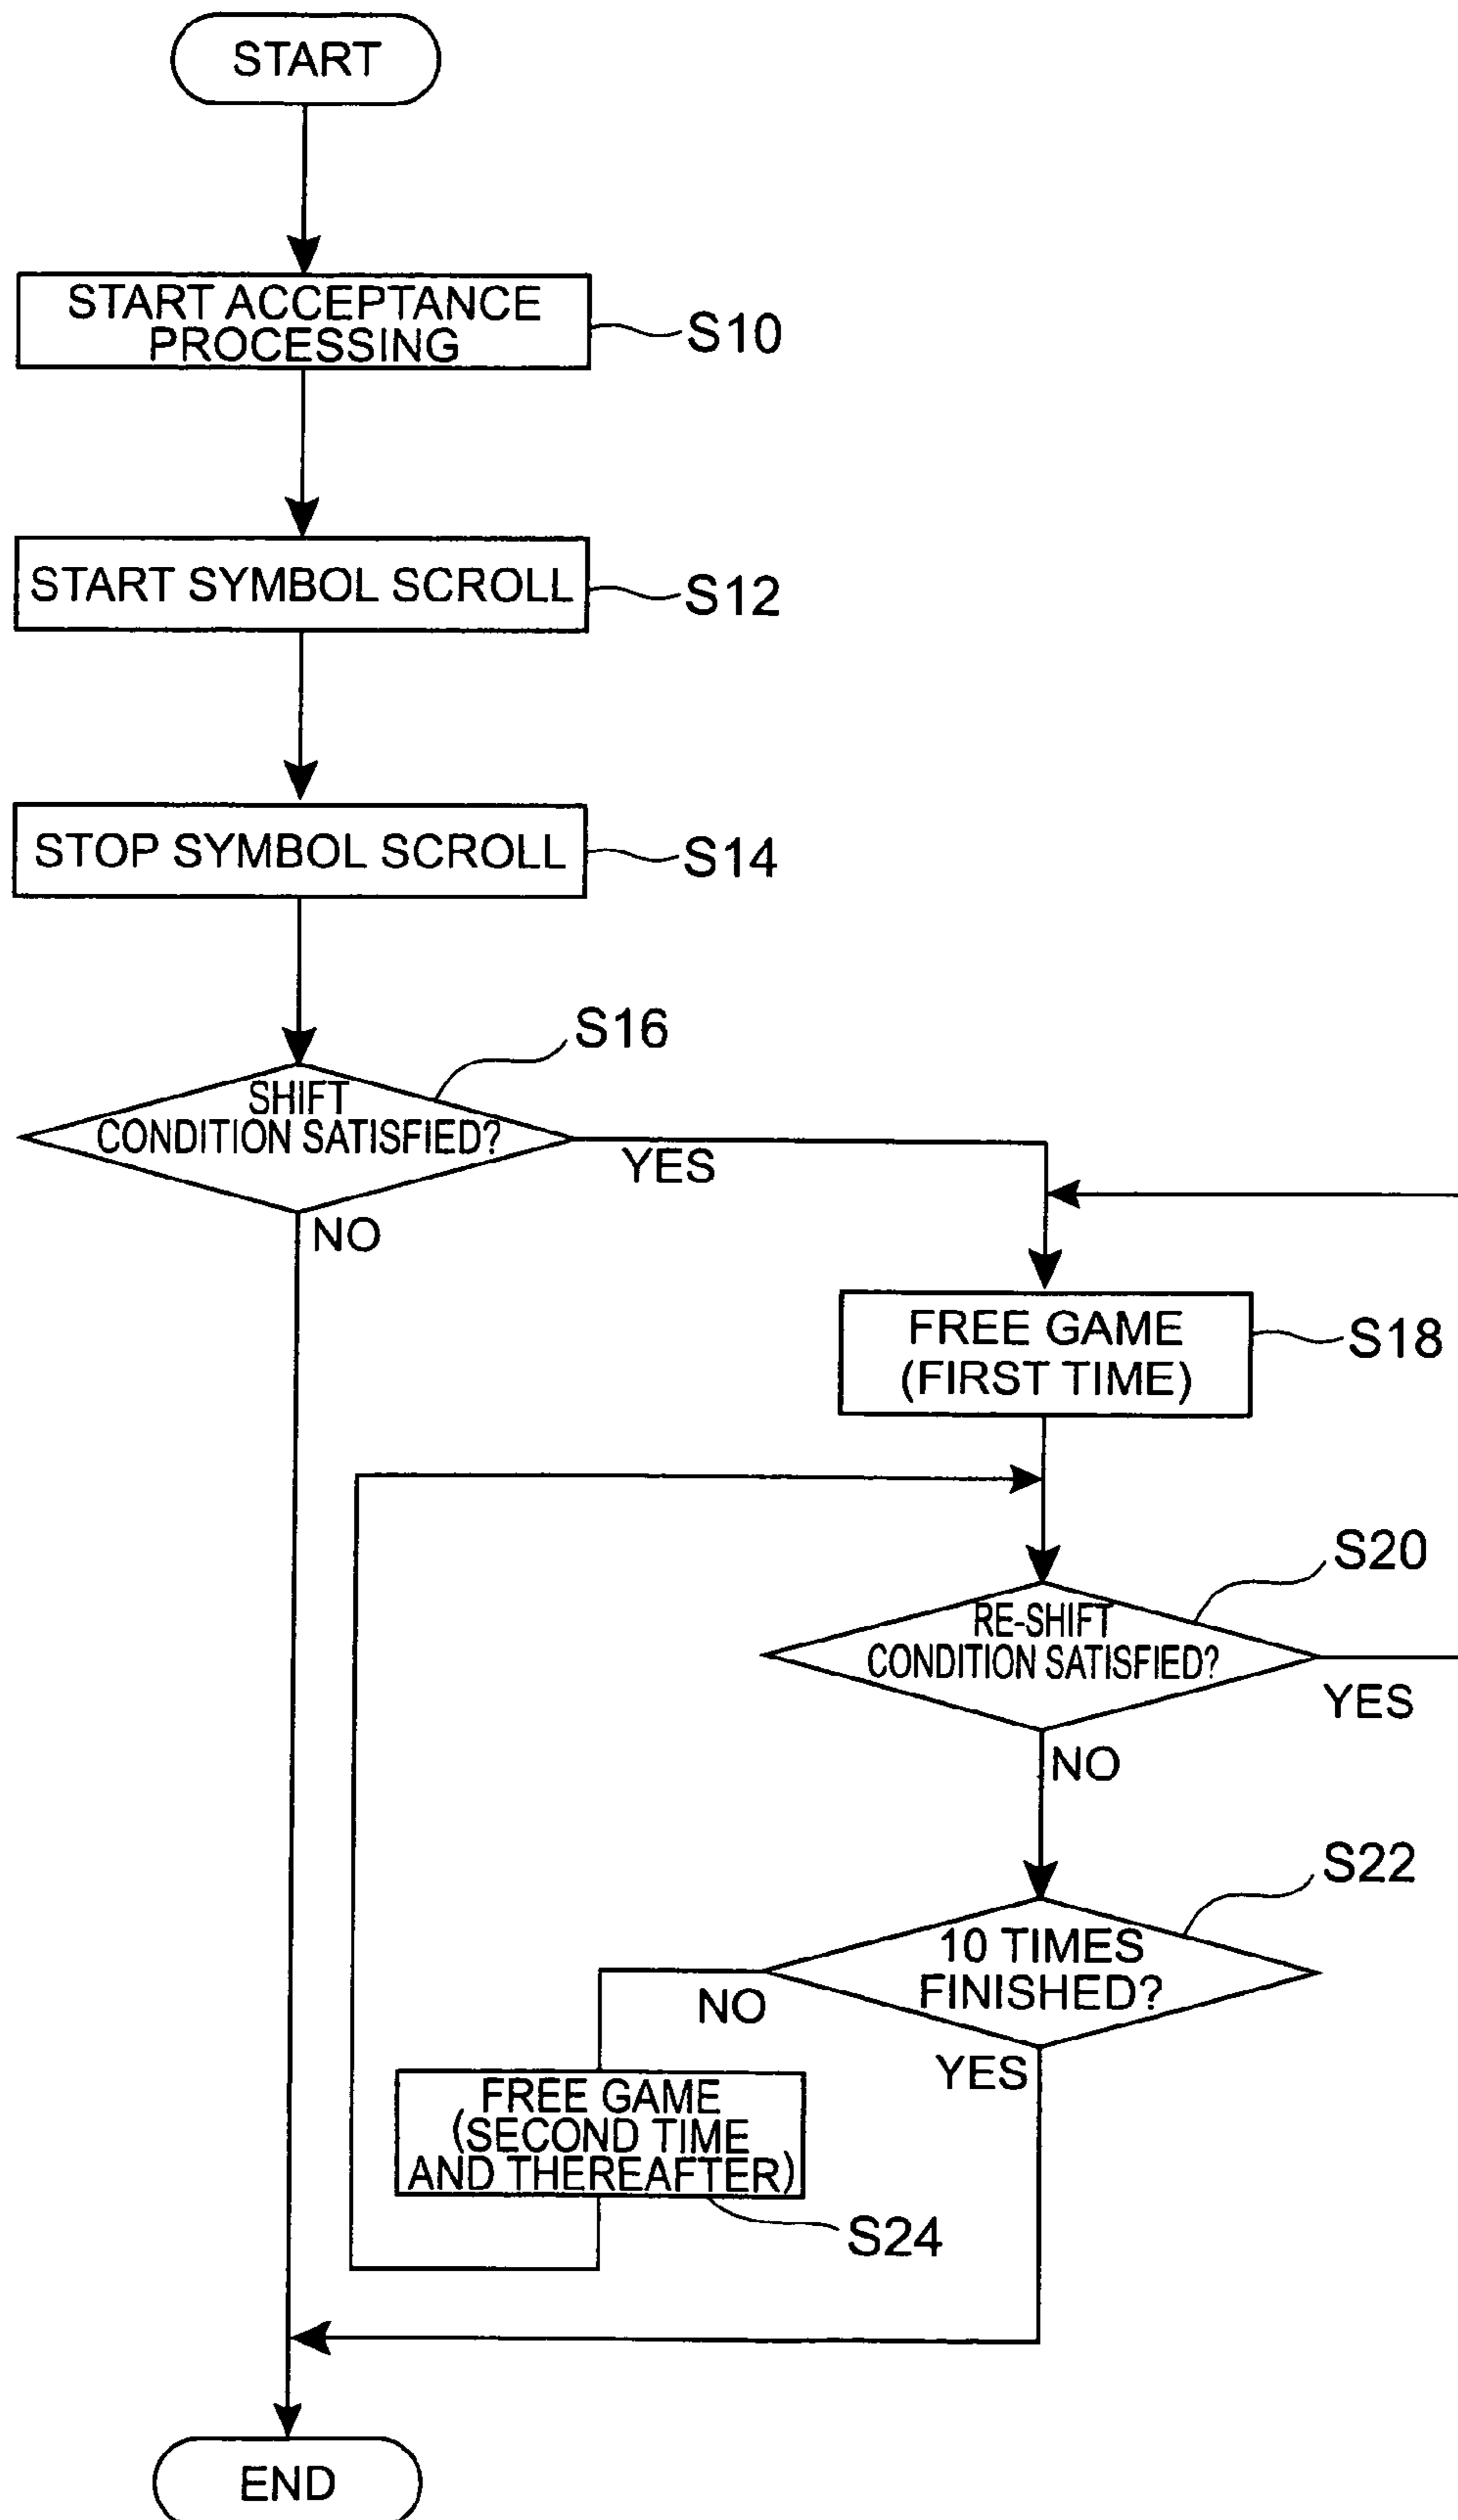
START

START ACCEPTANCE PROCESSING

S10

START SYMBOL SCROLL

S12

STOP SYMBOL SCROLL

S14

S16

SHIFT CONDITION SATISFIED?

YES

NO

FREE GAME (FIRST TIME)

S18

S20

RE-SHIFT CONDITION SATISFIED?

YES

NO

S22

10 TIMES FINISHED?

NO

YES

FREE GAME (SECOND TIME AND THEREAFTER)

S24

END